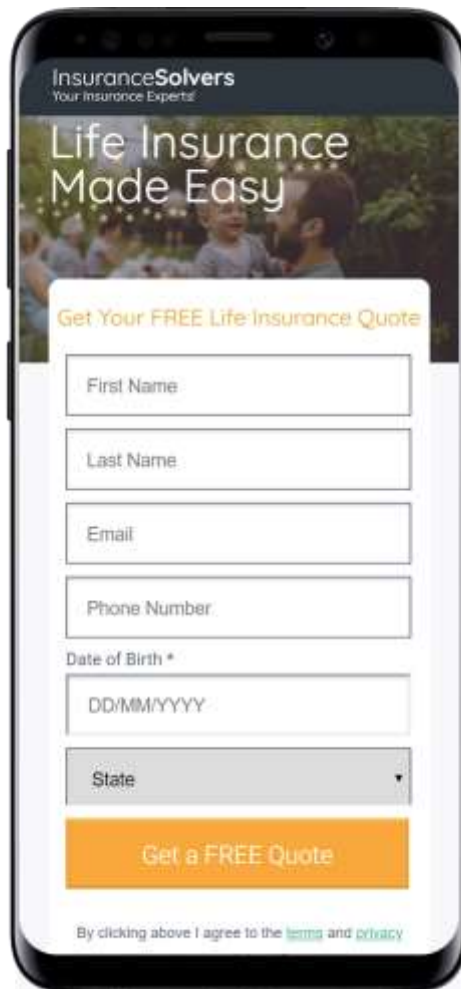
InsuranceSolvers
Your Insurance Experts!

Life Insurance Made Easy

Get Your FREE Life Insurance Quote

First Name

Last Name

Email

Phone Number

Date of Birth *

DD/MM/YYYY

State

Get a FREE Quote

By clicking above I agree to the terms and privacy